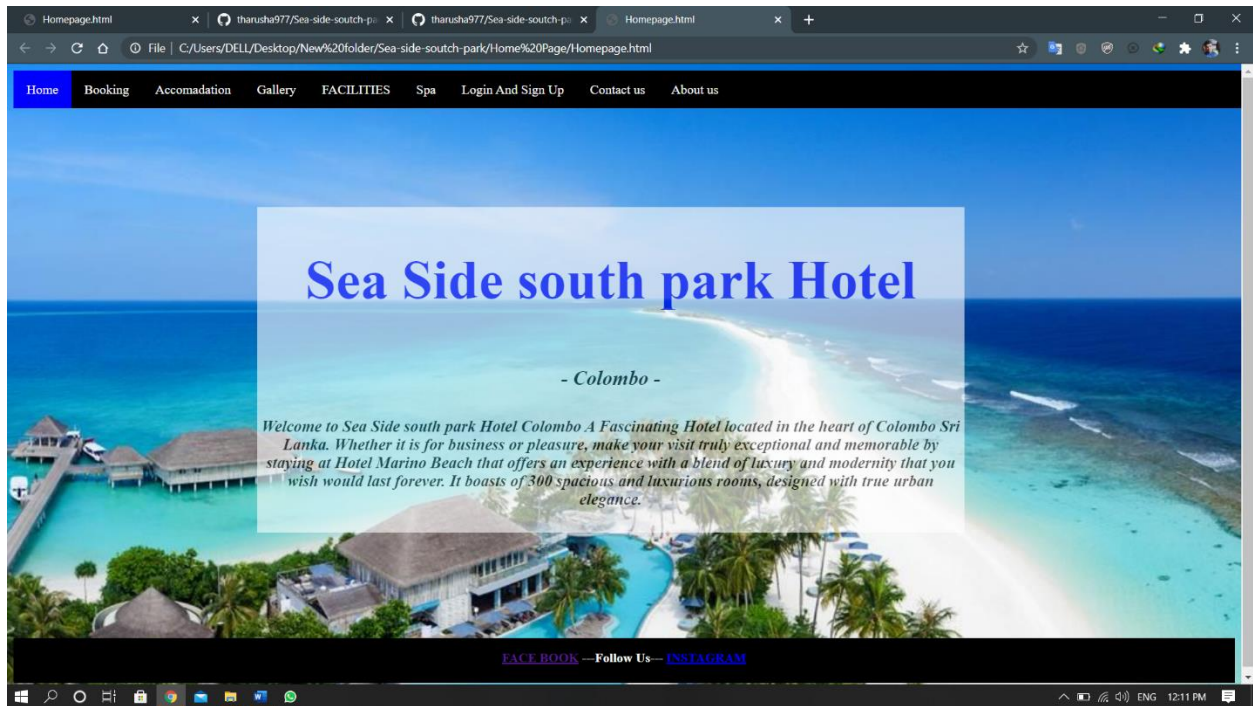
Homepage.html × tharusha977/Sea-side-soutch-pa × tharusha977/Sea-side-soutch-pa × Homepage.html × +

File | C:/Users/DELL/Desktop/New%20folder/Sea-side-soutch-park/Home%20Page/Homepage.html

Home Booking Accomadation Gallery FACILITIES Spa Login And Sign Up Contact us About us

Sea Side south park Hotel

- Colombo -

Welcome to Sea Side south park Hotel Colombo A Fascinating Hotel located in the heart of Colombo Sri Lanka. Whether it is for business or pleasure, make your visit truly exceptional and memorable by staying at Hotel Marino Beach that offers an experience with a blend of luxury and modernity that you wish would last forever. It boasts of 300 spacious and luxurious rooms, designed with true urban elegance.

FACE BOOK ---Follow Us--- INSTAGRAM

ENG 12:11 PM